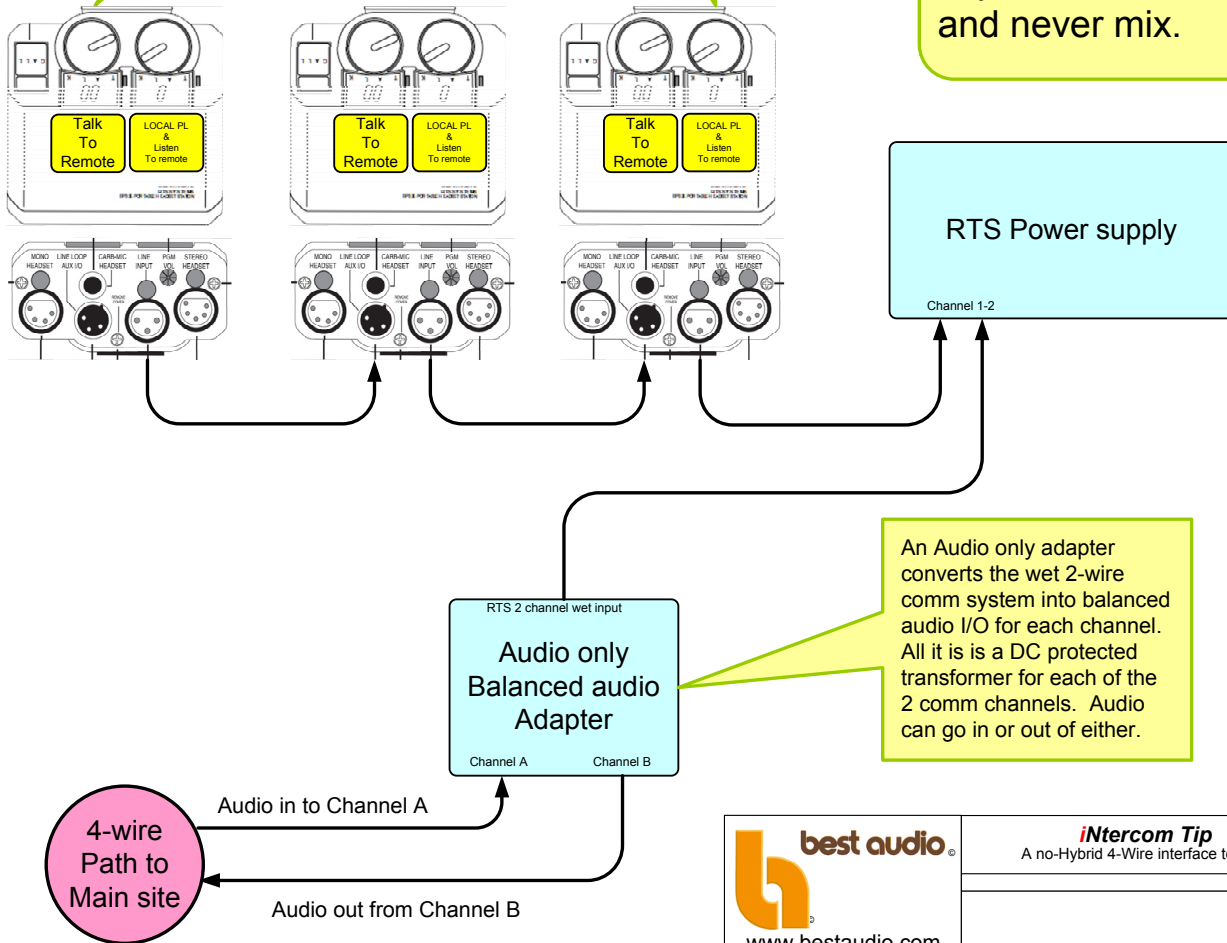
and never mix.

Talk To Remote

LOCAL PL & Listen To remote

Talk To Remote

LOCAL PL & Listen To remote

Talk To Remote

LOCAL PL & Listen To remote

MONO HEADSET LINE LOOP AUX I/O CARB-MIC HEADSET LINE INPUT PGM VOL STEREO HEADSET

MONO HEADSET LINE LOOP AUX I/O CARB-MIC HEADSET LINE INPUT PGM VOL STEREO HEADSET

MONO HEADSET LINE LOOP AUX I/O CARB-MIC HEADSET LINE INPUT PGM VOL STEREO HEADSET

RTS Power supply

Channel 1-2

An Audio only adapter converts the wet 2-wire comm system into balanced audio I/O for each channel. All it is is a DC protected transformer for each of the 2 comm channels. Audio can go in or out of either.

RTS 2 channel wet input

Audio only Balanced audio Adapter

Channel A

Channel B

Audio in to Channel A

4-wire Path to Main site

Audio out from Channel B

best audio ©

©

www.bestaudio.com

iNtercom Tip

A no-Hybrid 4-Wire interface t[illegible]